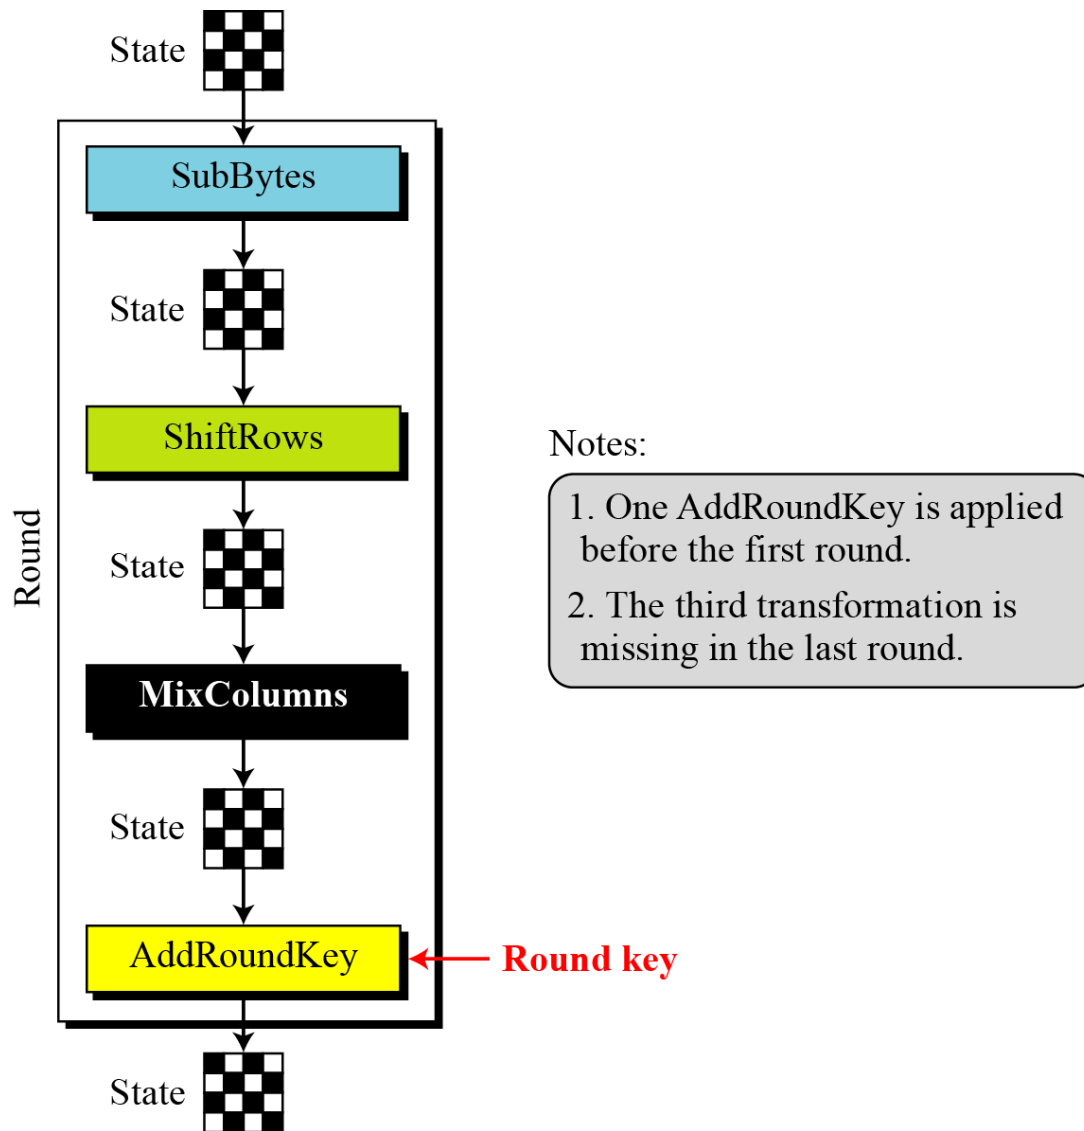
State

Round

SubBytes

State

ShiftRows

State

MixColumns

State

AddRoundKey

Round key

State

Notes:

1. One AddRoundKey is applied before the first round.

2. The third transformation is missing in the last round.